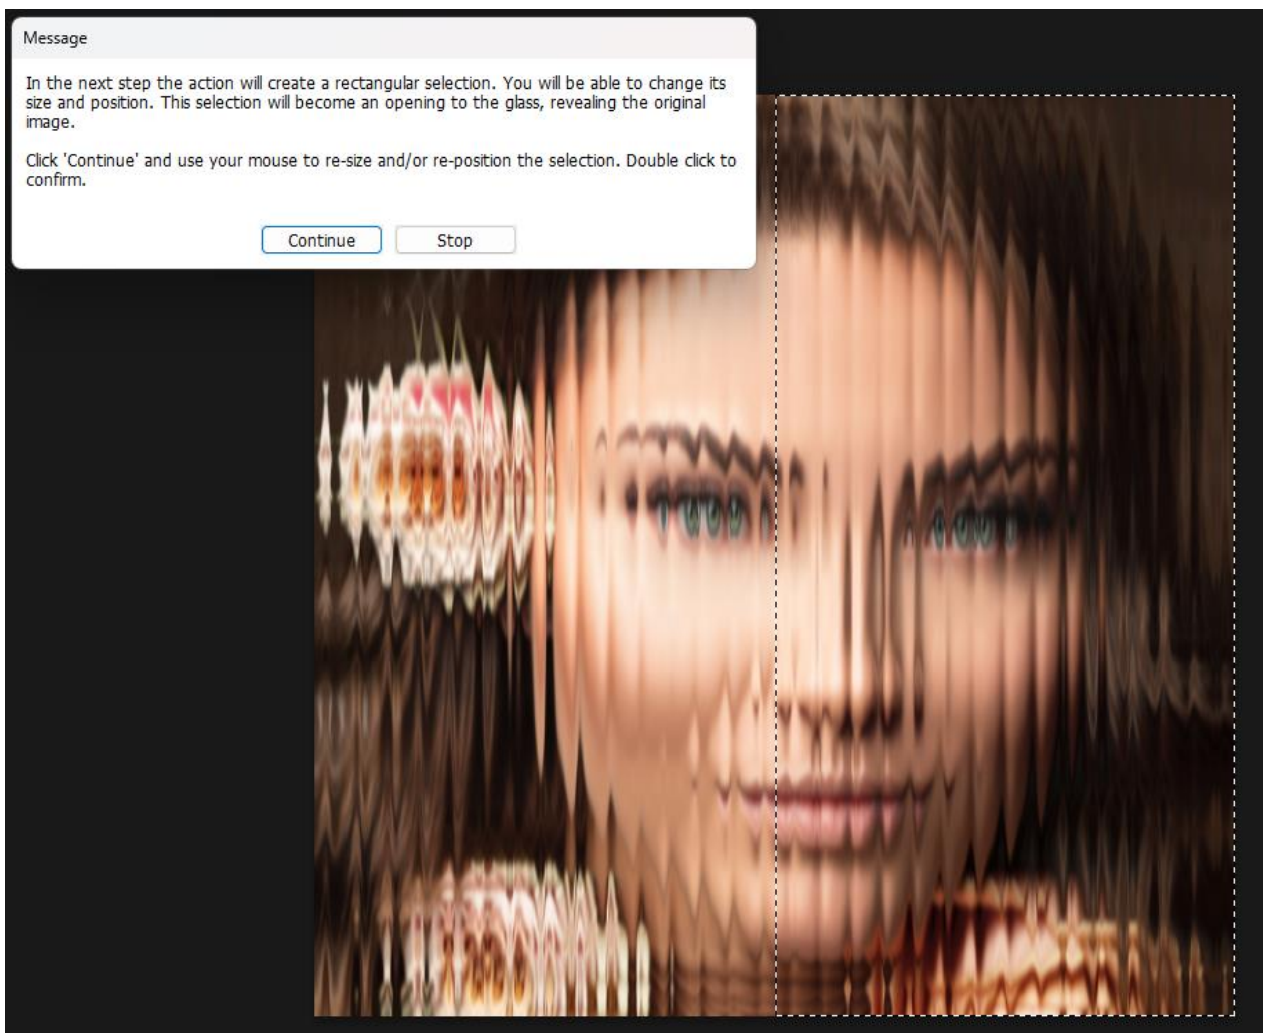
Message

In the next step the action will create a rectangular selection. You will be able to change its size and position. This selection will become an opening to the glass, revealing the original image.

Click 'Continue' and use your mouse to re-size and/or re-position the selection. Double click to confirm.

Continue

Stop